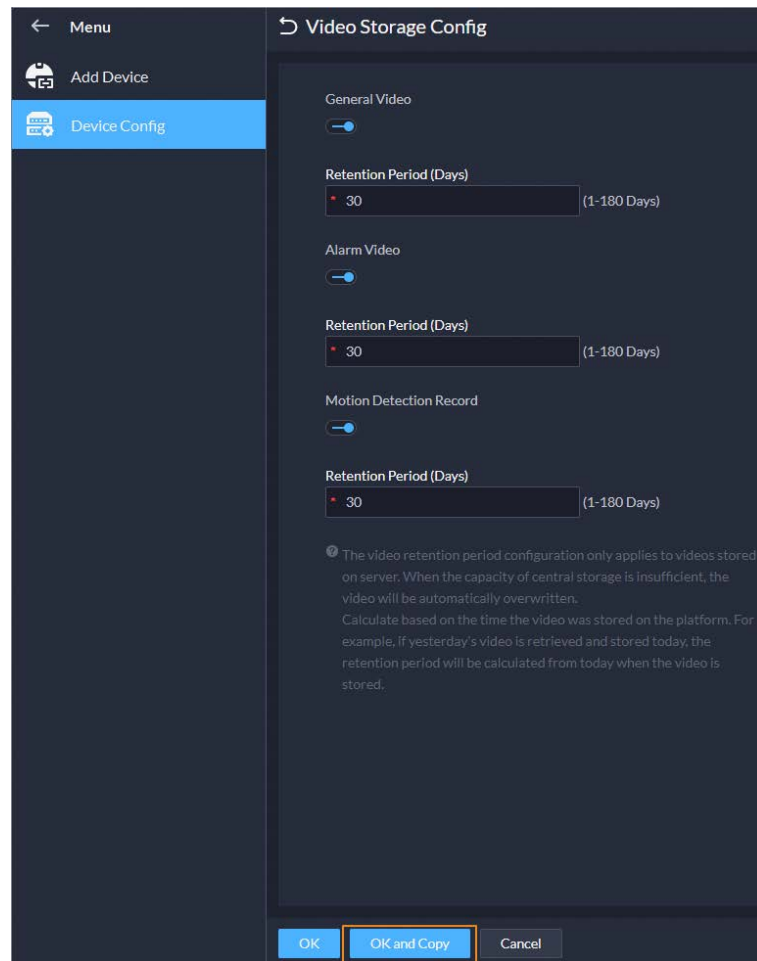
← Menu

Add Device

Device Config

Video Storage Config

General Video

Retention Period (Days)

* 30

(1-180 Days)

Alarm Video

Retention Period (Days)

* 30

(1-180 Days)

Motion Detection Record

Retention Period (Days)

* 30

(1-180 Days)

The video retention period configuration only applies to videos stored on server. When the capacity of central storage is insufficient, the video will be automatically overwritten.
Calculate based on the time the video was stored on the platform. For example, if yesterday's video is retrieved and stored today, the retention period will be calculated from today when the video is stored.

OK

OK and Copy

Cancel